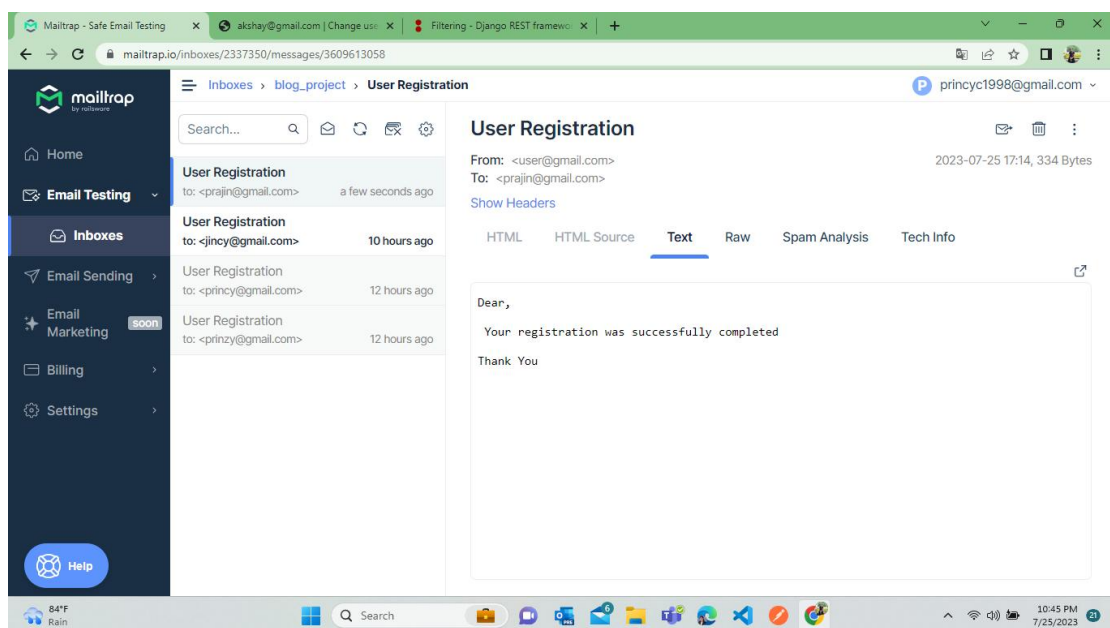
Mailtrap - Safe Email Testing
akshay@gmail.com | Change use
Filtering - Django REST framewo
mailtrap.io/inboxes/2337350/messages/3609613058

mailtrap
by railsware

Home
Email Testing
Inboxes
Email Sending
Email Marketing soon
Billing
Settings
Help

Inboxes › blog_project › User Registration
princyc1998@gmail.com

Search...

User Registration
to: <prajin@gmail.com> a few seconds ago

User Registration
to: <jincy@gmail.com> 10 hours ago

User Registration
to: <princy@gmail.com> 12 hours ago

User Registration
to: <prinzy@gmail.com> 12 hours ago

User Registration
From: <user@gmail.com>
To: <prajin@gmail.com>
2023-07-25 17:14, 334 Bytes
Show Headers

HTML HTML Source Text Raw Spam Analysis Tech Info

Dear,

Your registration was successfully completed

Thank You

84°F
Rain
Search
10:45 PM
7/25/2023
21